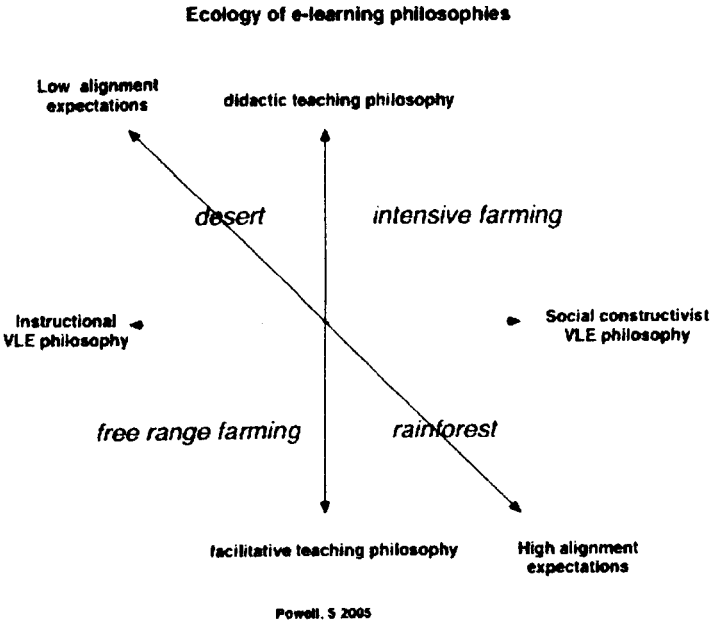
Ecology of e-learning philosophies

Low alignment expectations

didactic teaching philosophy

desert

intensive farming

Instructional VLE philosophy

Social constructivist VLE philosophy

free range farming

rainforest

facilitative teaching philosophy

High alignment expectations

Powell, S 2005